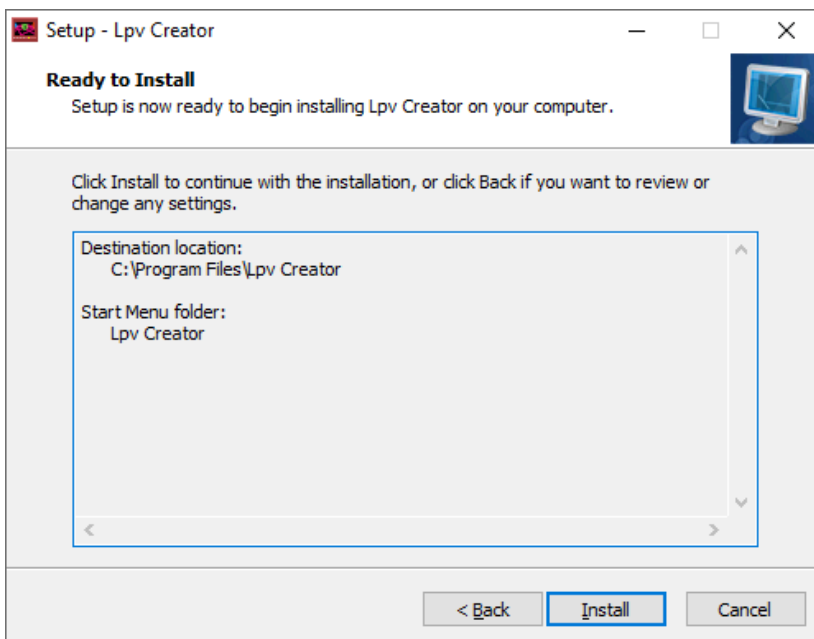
Setup - Lpv Creator

Ready to Install
Setup is now ready to begin installing Lpv Creator on your computer.

Click Install to continue with the installation, or click Back if you want to review or change any settings.

Destination location:
C:\Program Files\Lpv Creator

Start Menu folder:
Lpv Creator

< Back
Install
Cancel